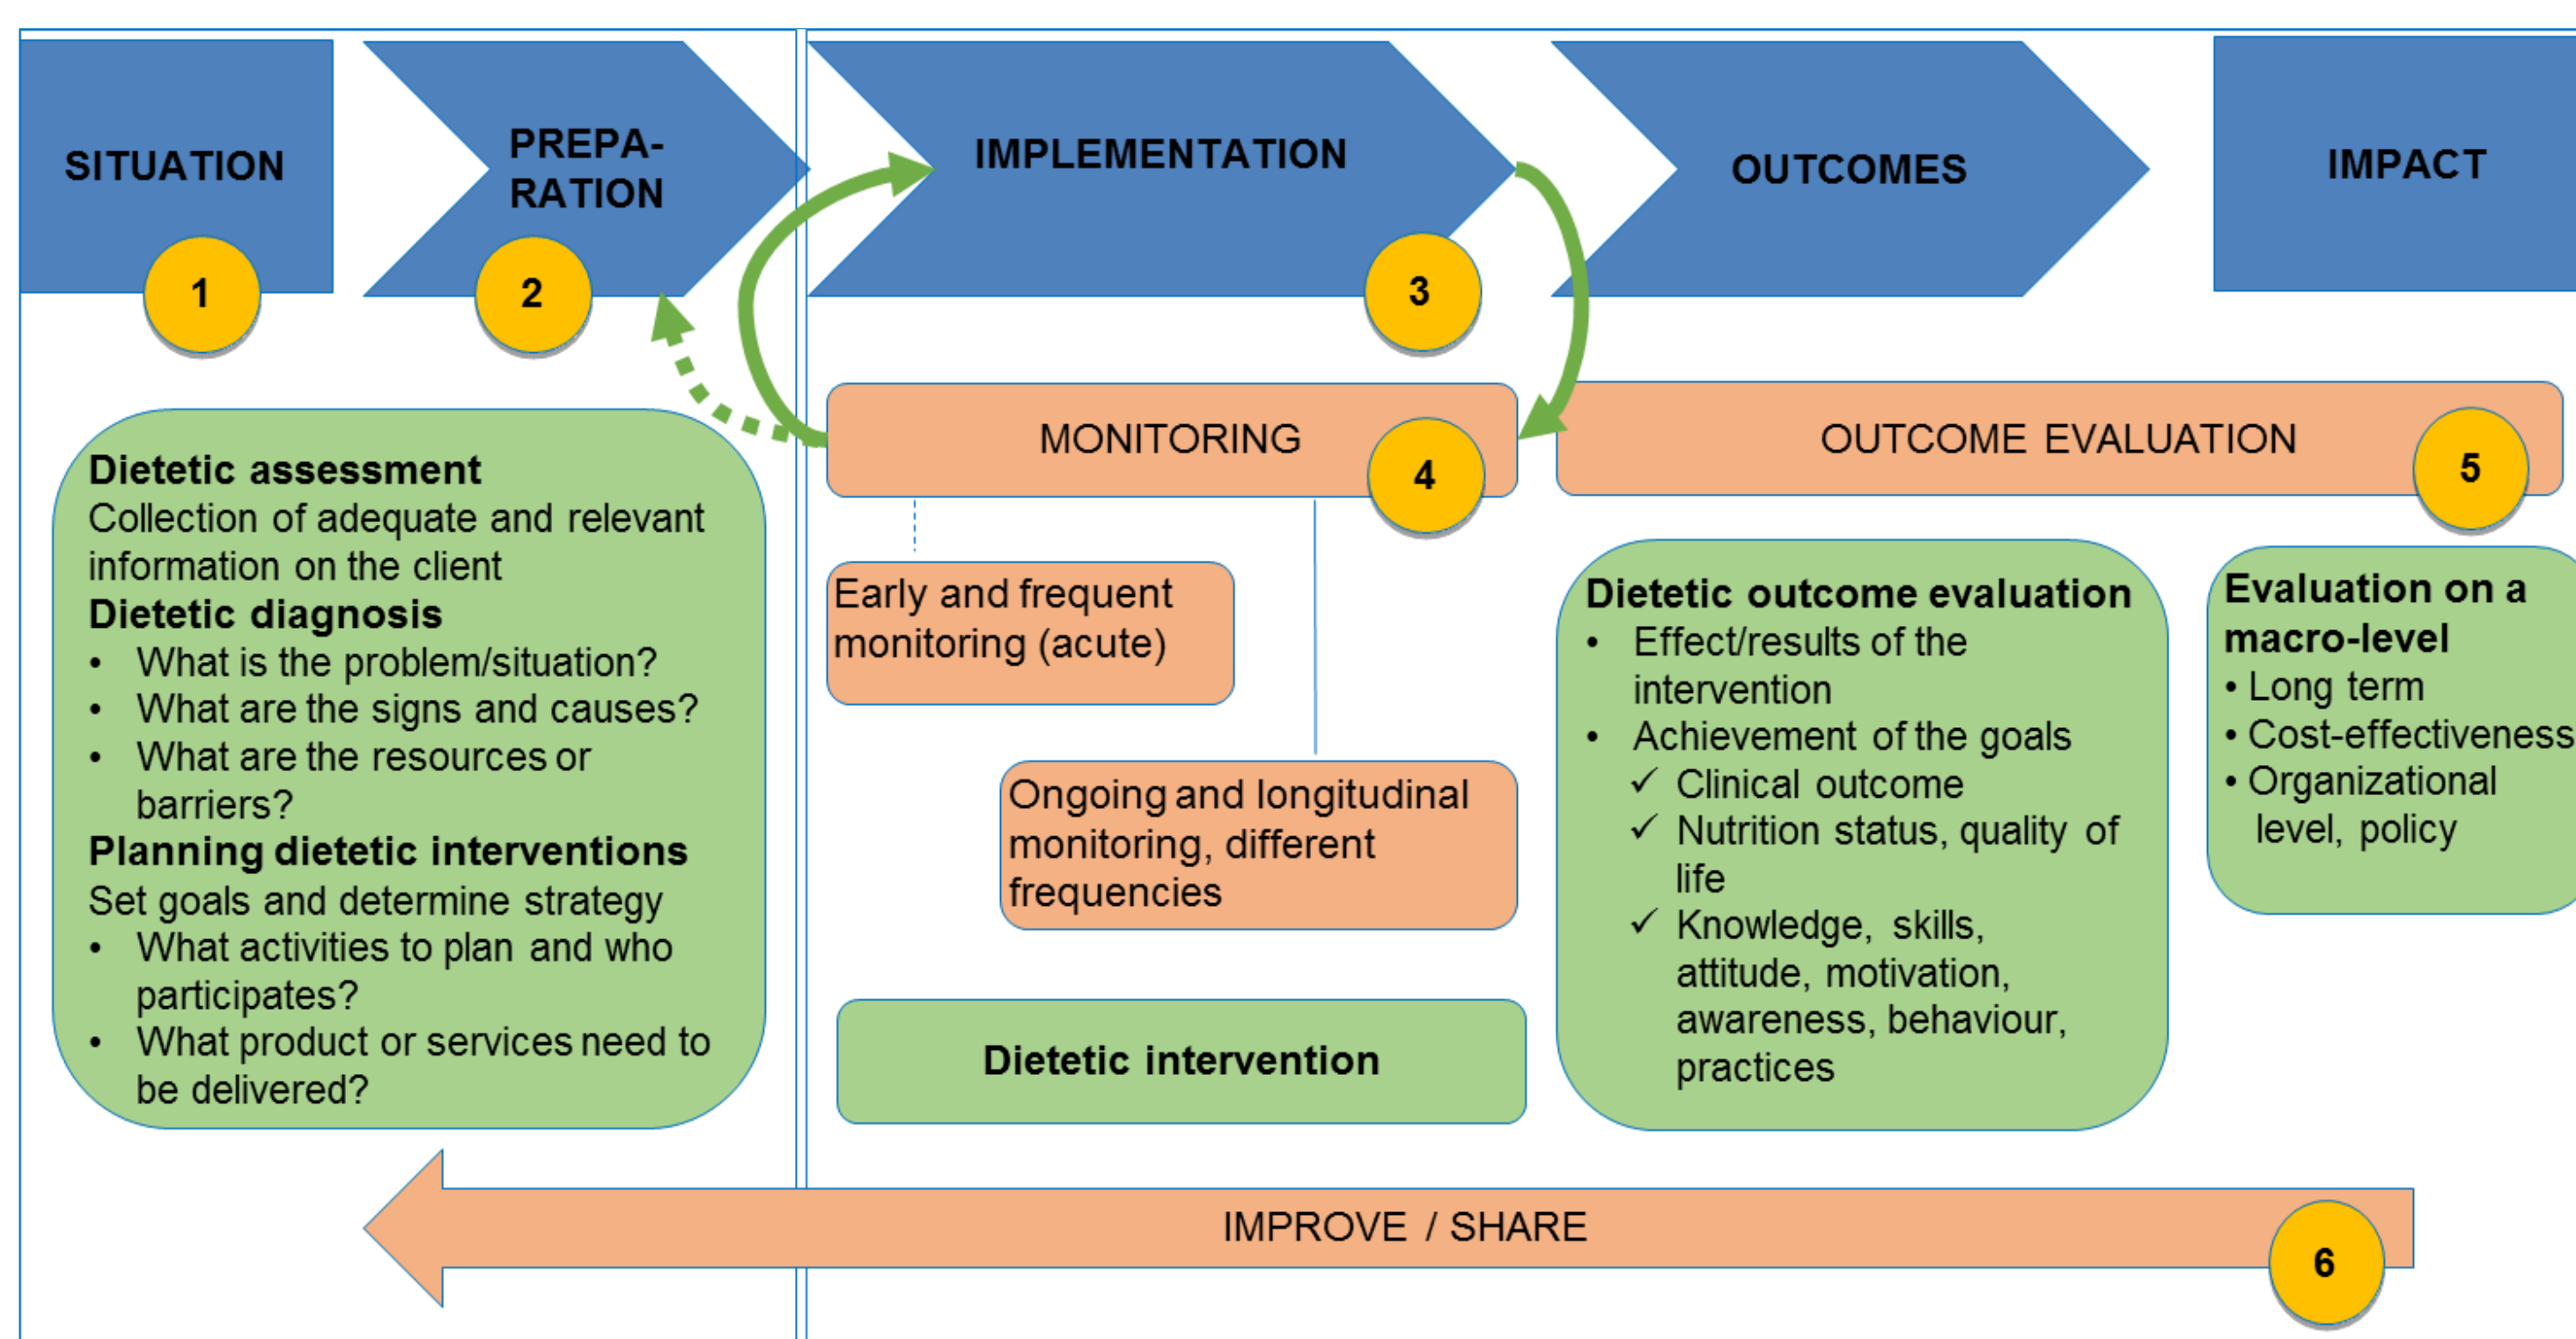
SITUATION

1

PREPA-RATION

2

IMPLEMENTATION

3

OUTCOMES

IMPACT

MONITORING

4

OUTCOME EVALUATION

5

**Dietetic assessment**
Collection of adequate and relevant information on the client
**Dietetic diagnosis**
• What is the problem/situation?
• What are the signs and causes?
• What are the resources or barriers?
**Planning dietetic interventions**
Set goals and determine strategy
• What activities to plan and who participates?
• What product or services need to be delivered?

Early and frequent monitoring (acute)

Ongoing and longitudinal monitoring, different frequencies

**Dietetic intervention**

**Dietetic outcome evaluation**
• Effect/results of the intervention
• Achievement of the goals
✓ Clinical outcome
✓ Nutrition status, quality of life
✓ Knowledge, skills, attitude, motivation, awareness, behaviour, practices

**Evaluation on a macro-level**
• Long term
• Cost-effectiveness
• Organizational level, policy

IMPROVE / SHARE

6